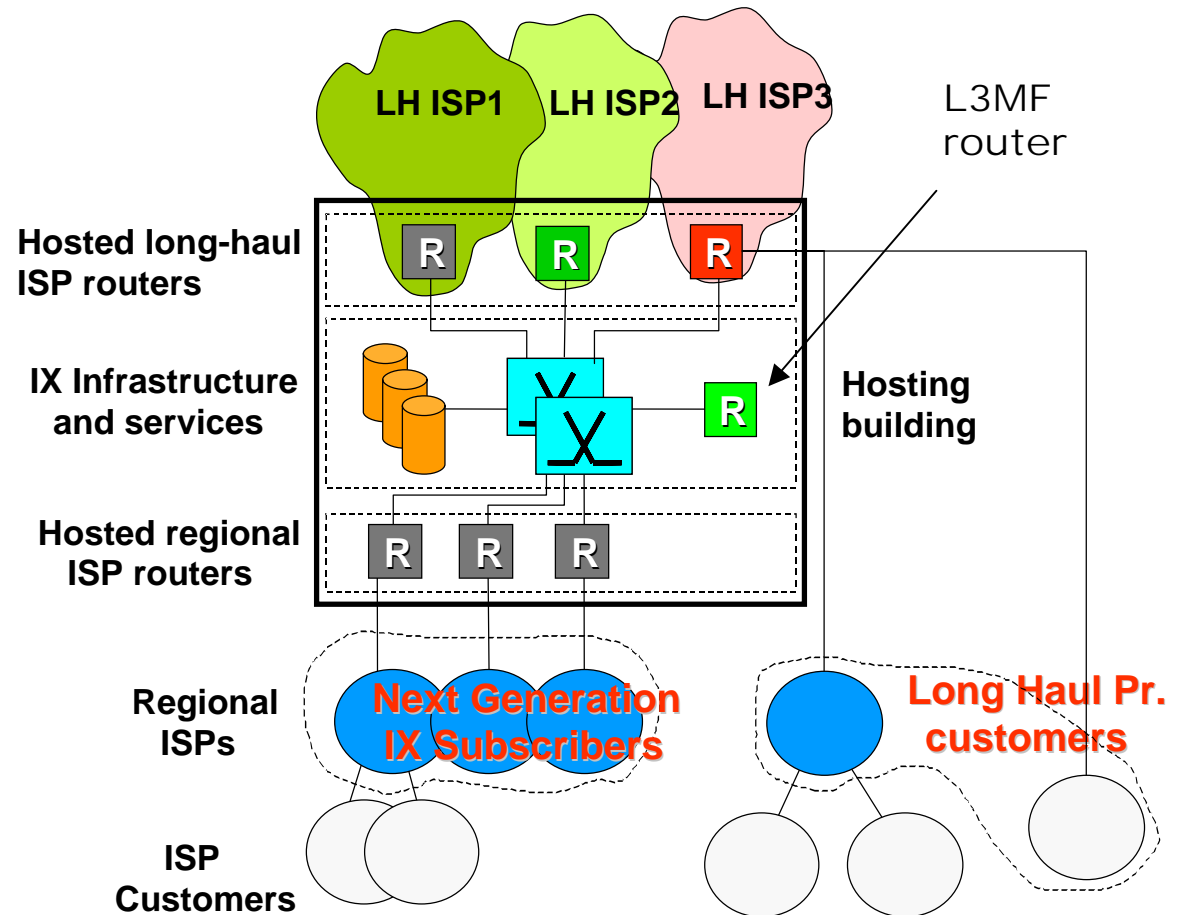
LH ISP1
LH ISP2
LH ISP3
L3MF router

Hosted long-haul ISP routers
R
R
R

IX Infrastructure and services
R

Hosting building

Hosted regional ISP routers
R
R
R

Regional ISPs
Next Generation IX Subscribers
Long Haul Pr. customers

ISP Customers